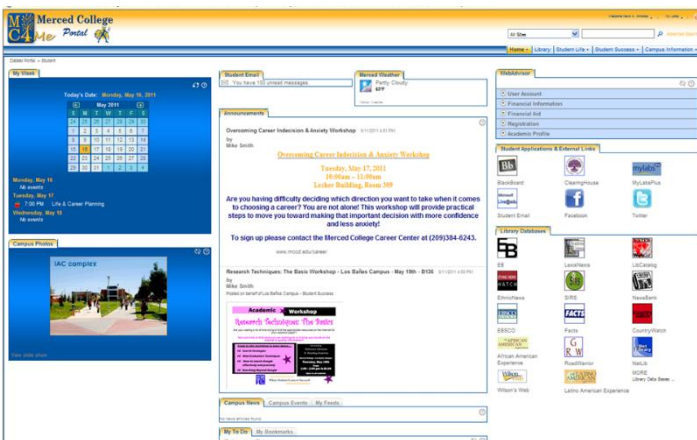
Merced College
MC4Me Portal

Welcome back | Sign out | My Profile

All Sites
Advanced Search

Home | Library | Student Life | Student Success | Campus Information

Global Portal > Student

My Week

Today's Date: Monday, May 16, 2011

May 2011

| S | M | T | W | T | F | S |
|---|---|---|---|---|---|---|
| 24 | 25 | 26 | 27 | 28 | 29 | 30 |
| 1 | 2 | 3 | 4 | 5 | 6 | 7 |
| 8 | 9 | 10 | 11 | 12 | 13 | 14 |
| 15 | 16 | 17 | 18 | 19 | 20 | 21 |
| 22 | 23 | 24 | 25 | 26 | 27 | 28 |
| 29 | 30 | 31 | 1 | 2 | 3 | 4 |

Monday, May 16
No events
Tuesday, May 17
7:00 PM Life & Career Planning
Wednesday, May 18
No events

Campus Photos

IAC complex

View slide show

Student Email
You have 100 unread messages

Merced Weather
Partly Cloudy
65°F

Announcements

Overcoming Career Indecision & Anxiety Workshop
by
Mike Smith

Overcoming Career Indecision & Anxiety Workshop

Tuesday, May 17, 2011
10:00am – 11:00am
Lesher Building, Room 309

Are you having difficulty deciding which direction you want to take when it comes to choosing a career? You are not alone! This workshop will provide practical steps to move you toward making that important decision with more confidence and less anxiety!

To sign up please contact the Merced College Career Center at (209)384-6243.

www.mccd.edu/career

Research Techniques: The Basis Workshop - Los Baños Campus - May 19th - B136
by
Mike Smith
Posted on behalf of Los Baños Campus - Student Success

Academic Workshop
Research Techniques: The Basics

Campus News | Campus Events | My Feeds

My To Do | My Bookmarks

WebAdvisor
User Account
Financial Information
Financial Aid
Registration
Academic Profile

Student Applications & External Links
Blackboard
Clearinghouse
MyLabsPlus
Student Email
Facebook
Twitter

Library Databases
EB
LexisNexis
LibCatalog
EthnicNews
SIRS
NewsBank
EBSCO
Facts
CountryWatch
African American Experience
RoadWarrior
NetLib
Wilson's Web
Latino American Experience
MORE
Library Data Bases